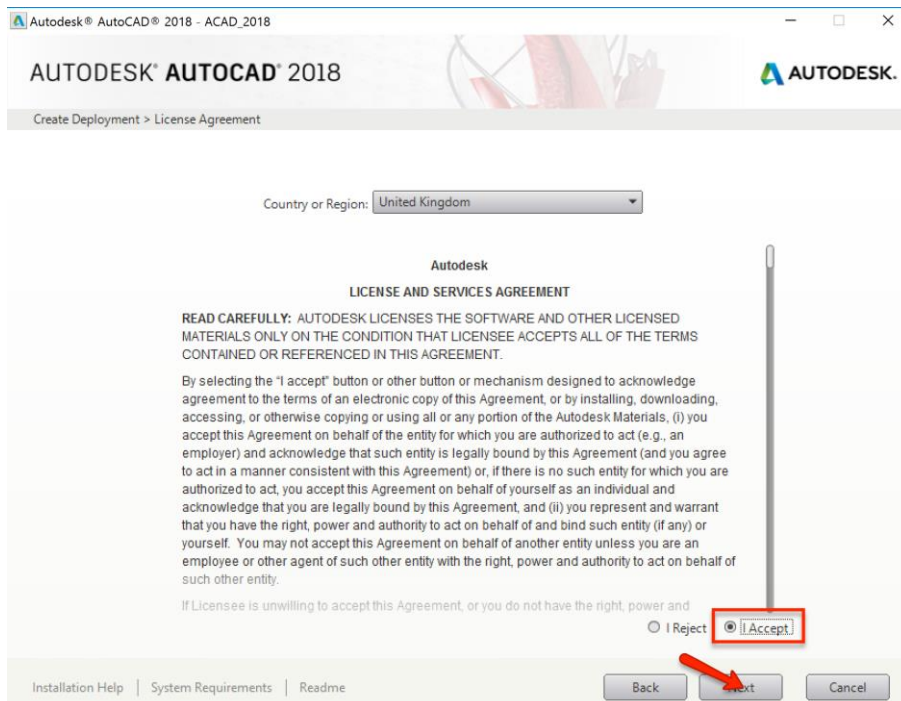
Autodesk® AutoCAD® 2018 - ACAD_2018

AUTODESK® AUTOCAD® 2018

AUTODESK.

Create Deployment > License Agreement

Country or Region: United Kingdom

Autodesk

LICENSE AND SERVICES AGREEMENT

READ CAREFULLY: AUTODESK LICENSES THE SOFTWARE AND OTHER LICENSED MATERIALS ONLY ON THE CONDITION THAT LICENSEE ACCEPTS ALL OF THE TERMS CONTAINED OR REFERENCED IN THIS AGREEMENT.

By selecting the "I accept" button or other button or mechanism designed to acknowledge agreement to the terms of an electronic copy of this Agreement, or by installing, downloading, accessing, or otherwise copying or using all or any portion of the Autodesk Materials, (i) you accept this Agreement on behalf of the entity for which you are authorized to act (e.g., an employer) and acknowledge that such entity is legally bound by this Agreement (and you agree to act in a manner consistent with this Agreement) or, if there is no such entity for which you are authorized to act, you accept this Agreement on behalf of yourself as an individual and acknowledge that you are legally bound by this Agreement, and (ii) you represent and warrant that you have the right, power and authority to act on behalf of and bind such entity (if any) or yourself. You may not accept this Agreement on behalf of another entity unless you are an employee or other agent of such other entity with the right, power and authority to act on behalf of such other entity.

If Licensee is unwilling to accept this Agreement, or you do not have the right, power and

I Reject I Accept

Installation Help | System Requirements | Readme

Back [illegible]ext Cancel